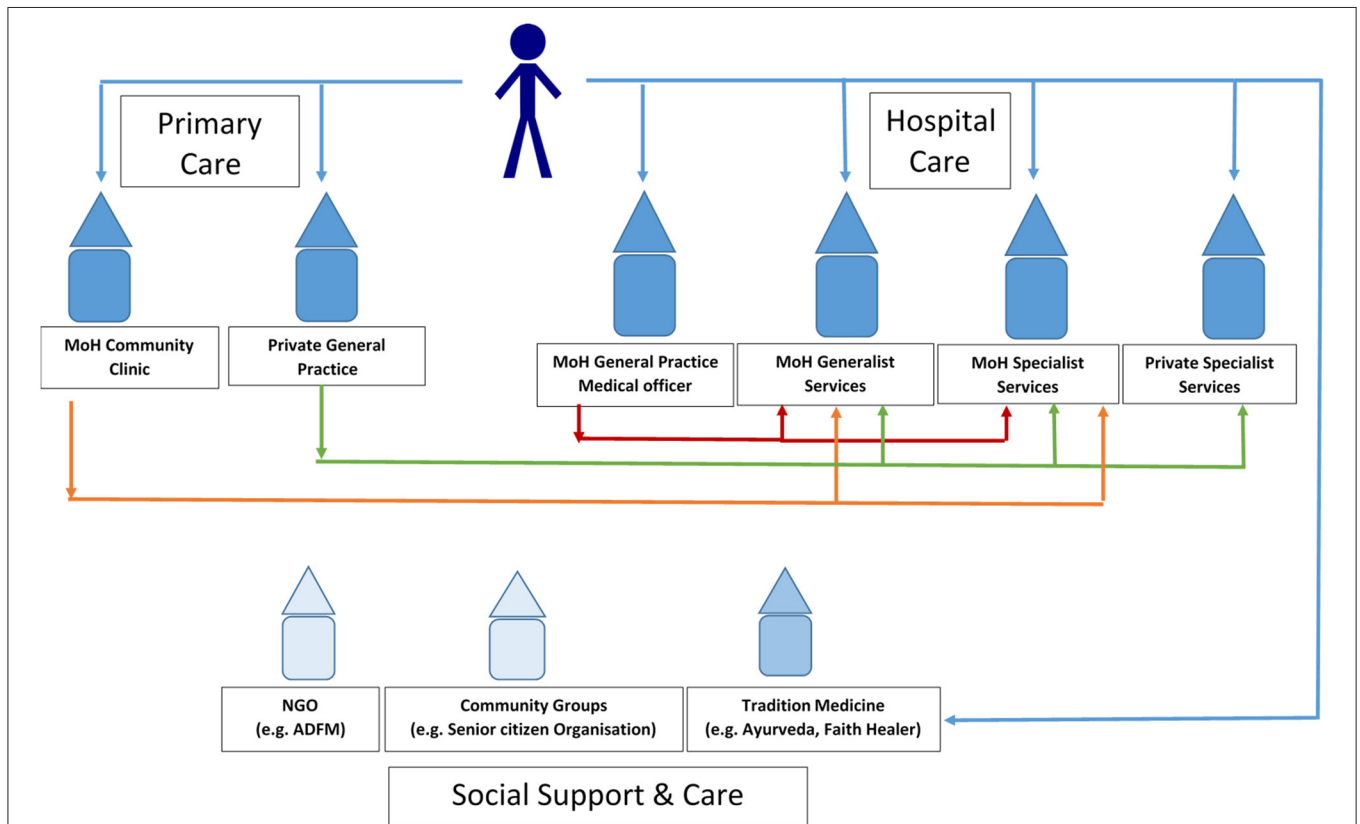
Primary Care

Hospital Care

MoH Community Clinic

Private General Practice

MoH General Practice Medical officer

MoH Generalist Services

MoH Specialist Services

Private Specialist Services

NGO
(e.g. ADFM)

Community Groups
(e.g. Senior citizen Organisation)

Tradition Medicine
(e.g. Ayurveda, Faith Healer)

Social Support & Care